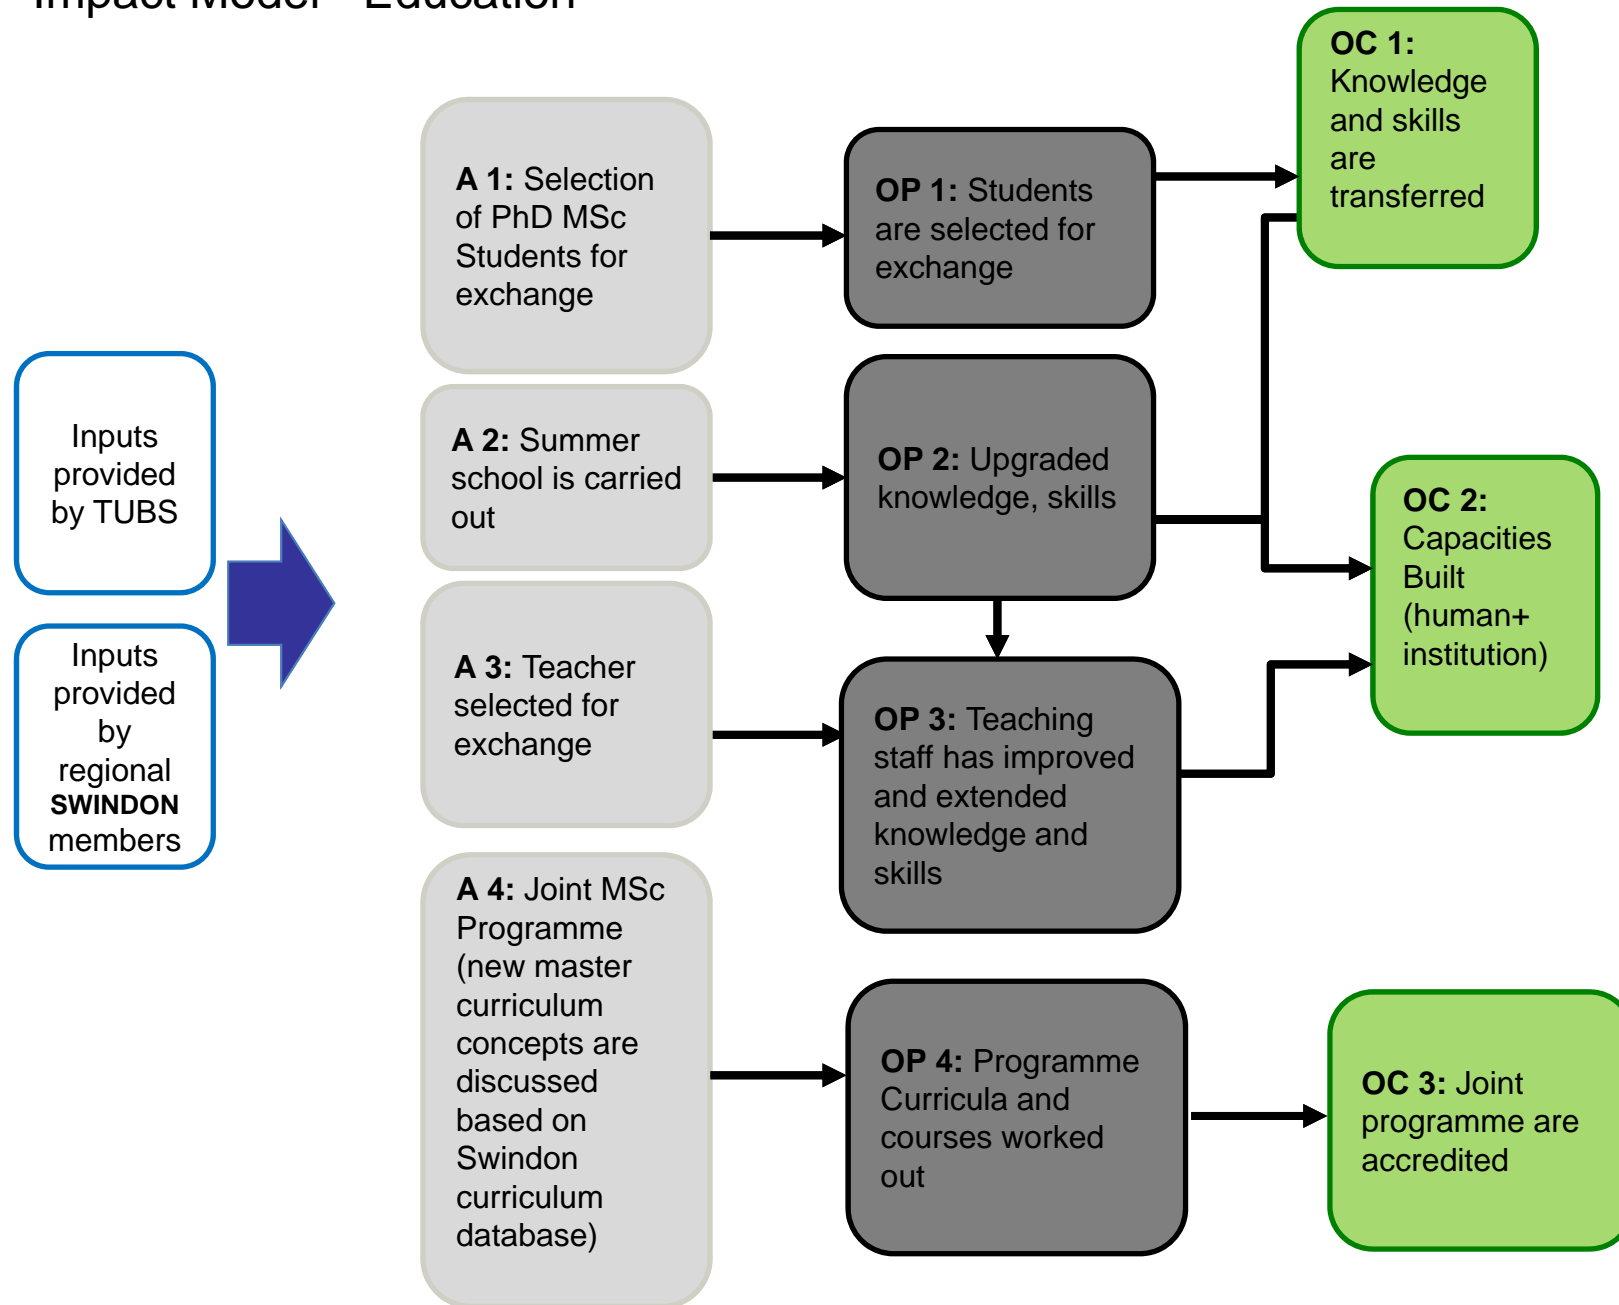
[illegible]

Inputs provided by TUBS

Inputs provided by regional **SWINDON** members

**A 1:** Selection of PhD MSc Students for exchange

**A 2:** Summer school is carried out

**A 3:** Teacher selected for exchange

**A 4:** Joint MSc Programme (new master curriculum concepts are discussed based on Swindon curriculum database)

**OP 1:** Students are selected for exchange

**OP 2:** Upgraded knowledge, skills

**OP 3:** Teaching staff has improved and extended knowledge and skills

**OP 4:** Programme Curricula and courses worked out

**OC 1:** Knowledge and skills are transferred

**OC 2:** Capacities Built (human+ institution)

**OC 3:** Joint programme are accredited